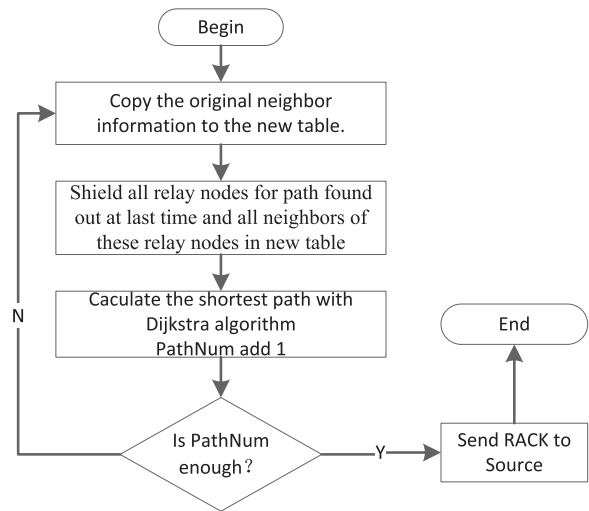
Begin

Copy the original neighbor information to the new table.

Shield all relay nodes for path found out at last time and all neighbors of these relay nodes in new table

Caculate the shortest path with Dijkstra algorithm
PathNum add 1

N

Is PathNum enough？

Y

Send RACK to Source

End